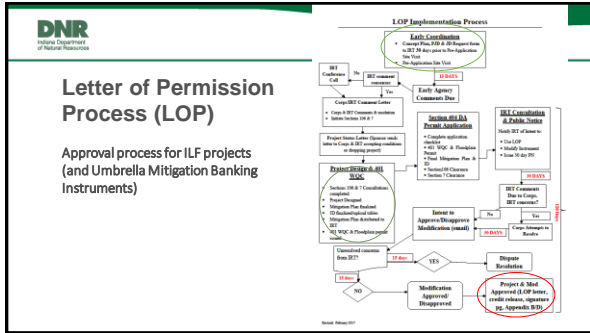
DNR
Indiana Department of Natural Resources

Letter of Permission Process (LOP)

Approval process for ILF projects (and Umbrella Mitigation Banking Instruments)

LOP Implementation Process

Early Coordination
• Concept Plan, PJD & JD Request from to IRT 30 days prior to Pre-Application Site Visit
• Pre-Application Site Visit

15 DAYS

IRT Conference Call

No

IRT comment consensus

Yes

Early Agency Comments Due

Corps IRT Comment Letter
• Corps & IRT Comments & resolution
• Initiate Sections 106 & 7

Project Status Letter (Sponsor sends letter to Corps & IRT accepting conditions or dropping project)

Project Design & 401 WQC
• Sections 106 & 7 Consultations completed
• Project Designed
• Mitigation Plan finalized
• IRT finalized/optional tables
• Mitigation Plan & distributed to IRT
• 401 WQC & Floodplain permit results

Section 404 DA Permit Application
• Complete application checklist
• 401 WQC & Floodplain Permit
• Final Mitigation Plan & JD
• Section 106 Clearance
• Section 7 Clearance

IRT Consultation & Public Notice
Notify IRT of Intent to:
• Use LOP
• Modify Instrument
• Issue 30 day PN

30 DAYS

IRT Comments Due to Corps. IRT concerns?

No

Yes

Intent to Approve/Disapprove Modification (email)

30 DAYS

Corps Attempts to Resolve

Unresolved concerns from IRT?

15 days

YES

Dispute Resolution

25 days

NO

Modification Approved/ Disapproved

Project & Mod Approved (LOP letter, credit release, signature pg, Appendix B/D)

Revised: February 2017